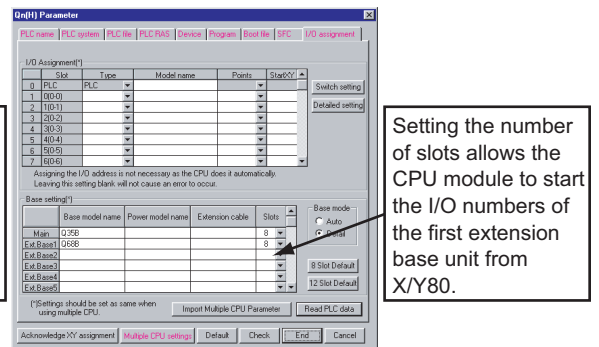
Qn(H) Parameter

PLC name | PLC system | PLC file | PLC RAS | Device | Program | Boot file | SFC | I/O assignment

I/O Assignment(*)

| | Slot | Type | Model name | Points | StartXY |
|---|---|---|---|---|---|
| 0 | PLC | PLC | | | |
| 1 | 0(0-0) | | | | |
| 2 | 1(0-1) | | | | |
| 3 | 2(0-2) | | | | |
| 4 | 3(0-3) | | | | |
| 5 | 4(0-4) | | | | |
| 6 | 5(0-5) | | | | |
| 7 | 6(0-6) | | | | |

Switch setting
Detailed setting

Assigning the I/O address is not necessary as the CPU does it automatically. Leaving this setting blank will not cause an error to occur.

Base setting(*)

| | Base model name | Power model name | Extension cable | Slots |
|---|---|---|---|---|
| Main | Q35B | | | 8 |
| Ext.Base1 | Q68B | | | 8 |
| Ext.Base2 | | | | |
| Ext.Base3 | | | | |
| Ext.Base4 | | | | |
| Ext.Base5 | | | | |

Base mode
Auto
Detail

8 Slot Default
12 Slot Default

(*)Settings should be set as same when using multiple CPU.

Import Multiple CPU Parameter
Read PLC data

Acknowledge XY assignment | Multiple CPU settings | Default | Check | End | Cancel

Setting the number of slots allows the CPU module to start the I/O numbers of the first extension base unit from X/Y80.